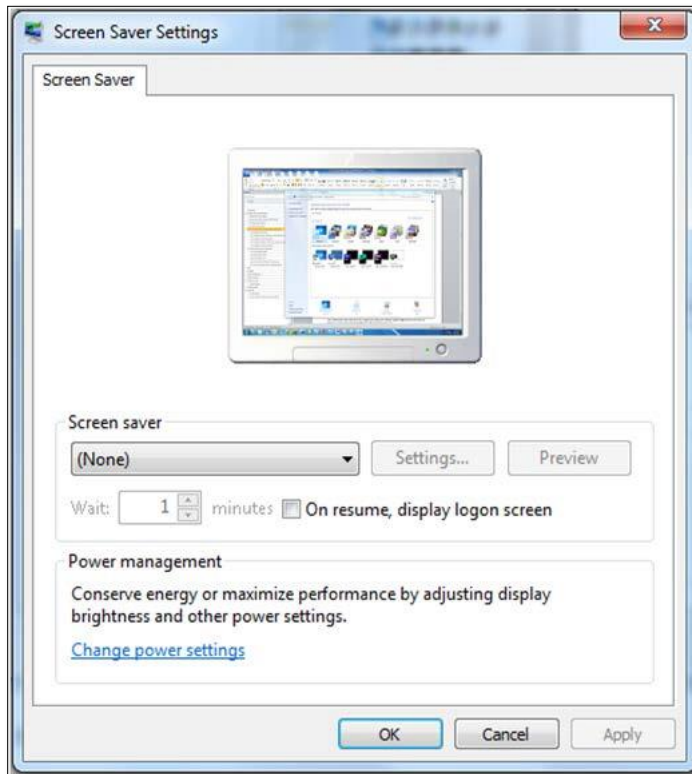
Screen Saver Settings

Screen Saver

Screen saver

(None)

Settings...

Preview

Wait: 1 minutes On resume, display logon screen

Power management

Conserve energy or maximize performance by adjusting display brightness and other power settings.

Change power settings

OK

Cancel

Apply